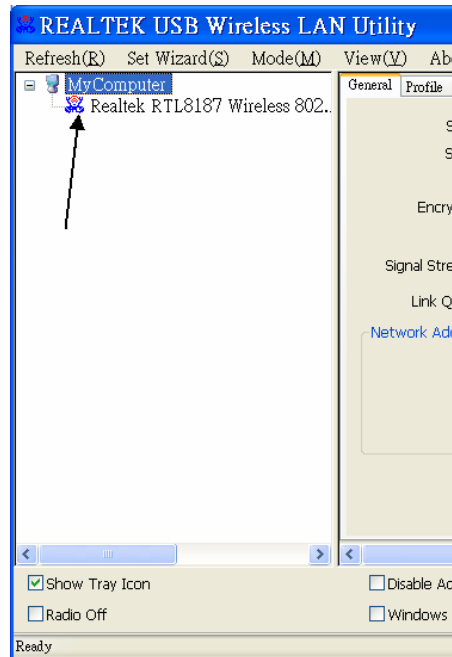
REALTEK USB Wireless LAN Utility

Refresh(R) Set Wizard(S) Mode(M) View(V) Ab

MyComputer
Realtek RTL8187 Wireless 802..

General Profile

S
S
Encry
Signal Stre
Link Q
Network Ad

Show Tray Icon
Radio Off

Disable Ad
Windows

Ready